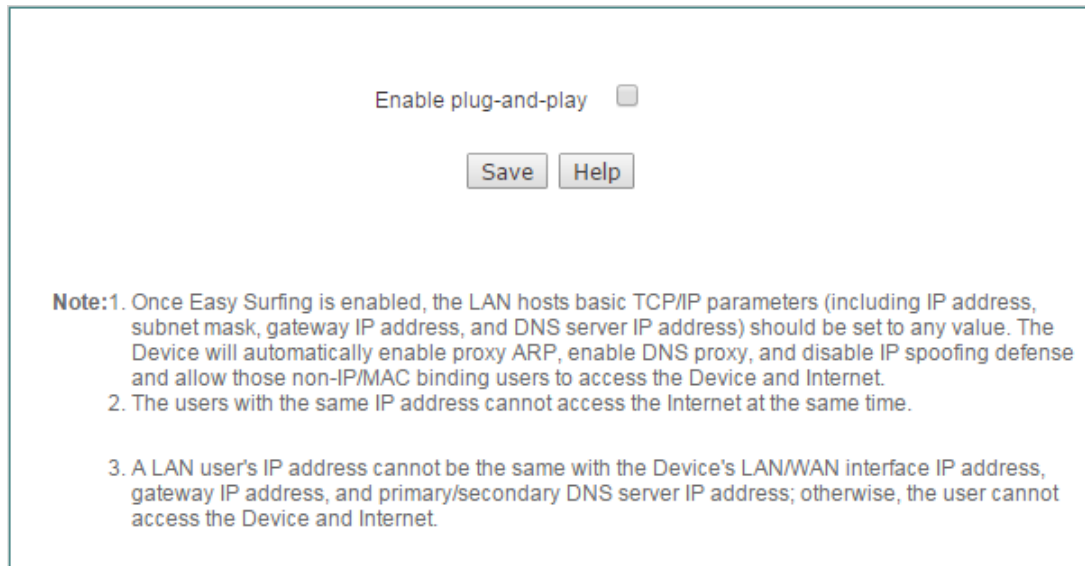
Enable plug-and-play

Save Help

Note:1. Once Easy Surfing is enabled, the LAN hosts basic TCP/IP parameters (including IP address, subnet mask, gateway IP address, and DNS server IP address) should be set to any value. The Device will automatically enable proxy ARP, enable DNS proxy, and disable IP spoofing defense and allow those non-IP/MAC binding users to access the Device and Internet.
2. The users with the same IP address cannot access the Internet at the same time.

3. A LAN user's IP address cannot be the same with the Device's LAN/WAN interface IP address, gateway IP address, and primary/secondary DNS server IP address; otherwise, the user cannot access the Device and Internet.